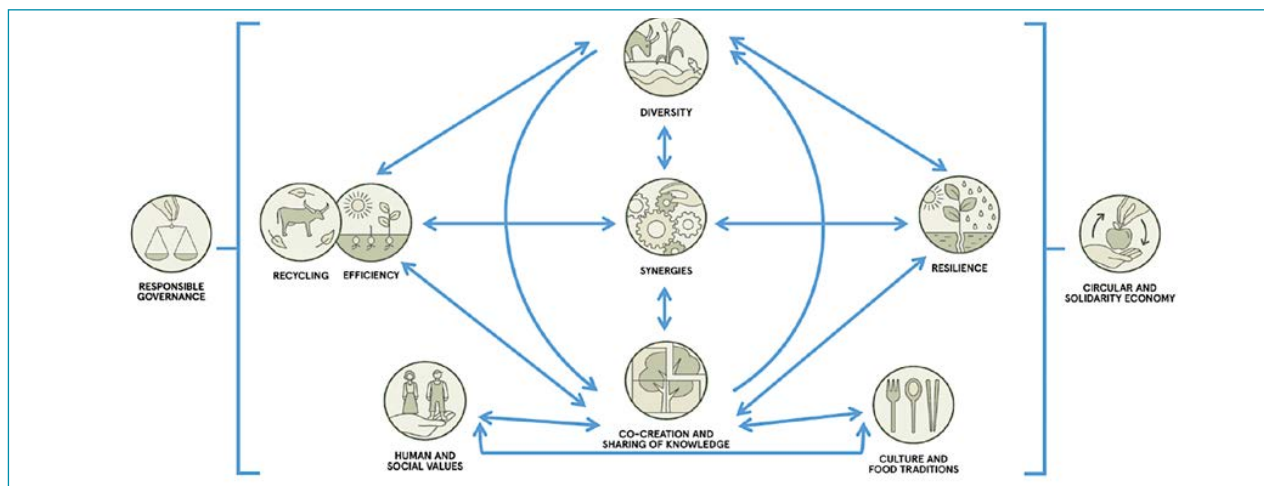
DIVERSITY

RESPONSIBLE GOVERNANCE

RECYCLING

EFFICIENCY

SYNERGIES

RESILIENCE

CIRCULAR AND SOLIDARITY ECONOMY

HUMAN AND SOCIAL VALUES

CO-CREATION AND SHARING OF KNOWLEDGE

CULTURE AND FOOD TRADITIONS